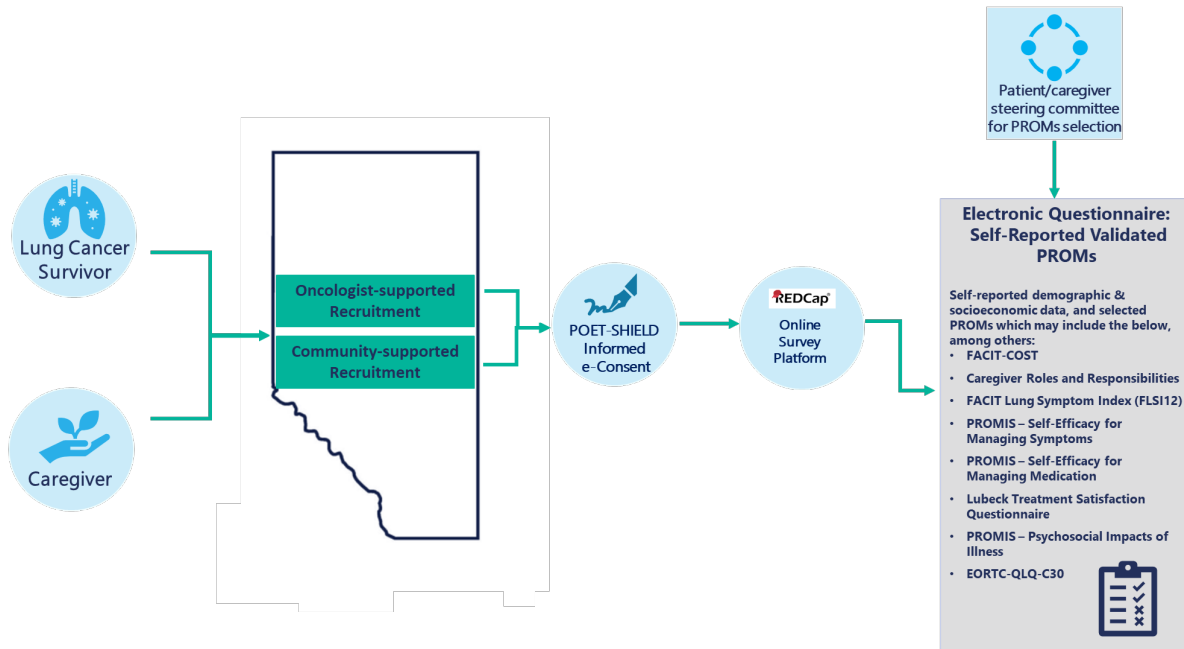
Patient/caregiver steering committee for PROMs selection

Lung Cancer Survivor

Caregiver

Oncologist-supported Recruitment

Community-supported Recruitment

POET-SHIELD Informed e-Consent

REDCap

Online Survey Platform

Electronic Questionnaire: Self-Reported Validated PROMs

Self-reported demographic & socioeconomic data, and selected PROMs which may include the below, among others:

- FACIT-COST
- Caregiver Roles and Responsibilities
- FACIT Lung Symptom Index (FLSI12)
- PROMIS – Self-Efficacy for Managing Symptoms
- PROMIS – Self-Efficacy for Managing Medication
- Lubeck Treatment Satisfaction Questionnaire
- PROMIS – Psychosocial Impacts of Illness
- EORTC-QLQ-C30